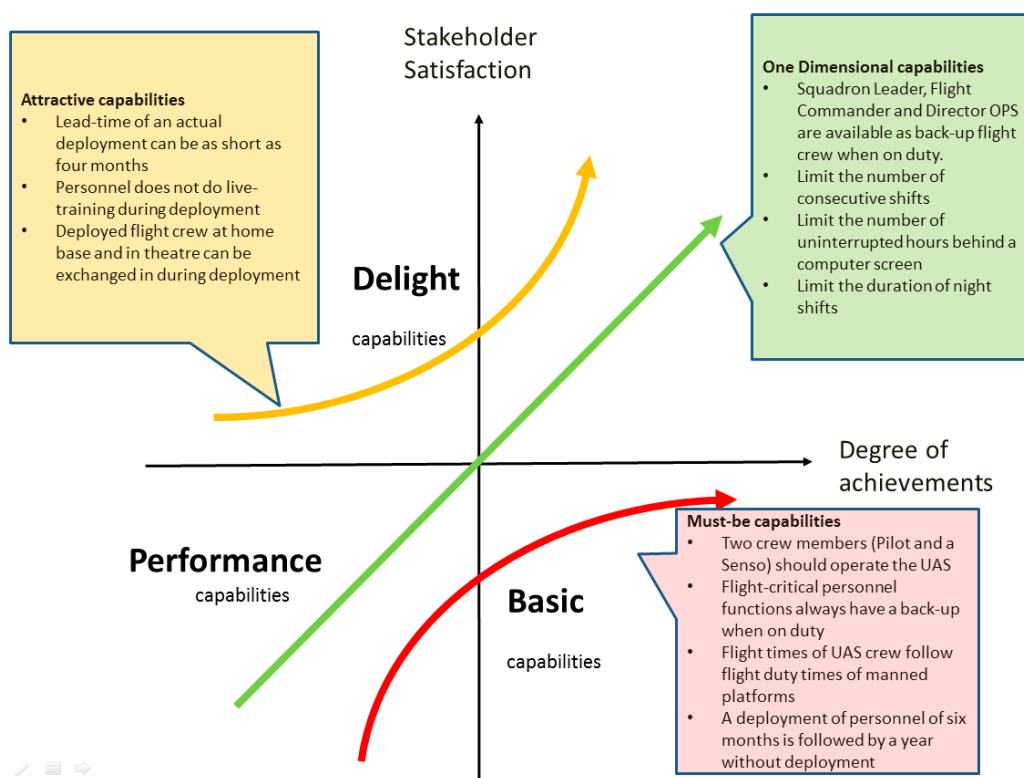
Attractive capabilities
- Lead-time of an actual deployment can be as short as four months
- Personnel does not do live-training during deployment
- Deployed flight crew at home base and in theatre can be exchanged in during deployment

Stakeholder Satisfaction

One Dimensional capabilities
- Squadron Leader, Flight Commander and Director OPS are available as back-up flight crew when on duty.
- Limit the number of consecutive shifts
- Limit the number of uninterrupted hours behind a computer screen
- Limit the duration of night shifts

Delight

capabilities

Degree of achievements

Must-be capabilities
- Two crew members (Pilot and a Senso) should operate the UAS
- Flight-critical personnel functions always have a back-up when on duty
- Flight times of UAS crew follow flight duty times of manned platforms
- A deployment of personnel of six months is followed by a year without deployment

Performance

capabilities

Basic

capabilities